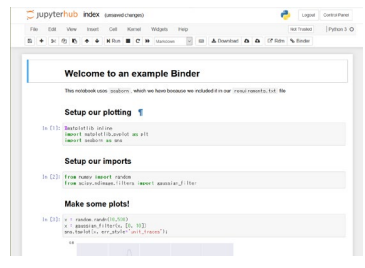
jupyterhub index (unsaved changes)

Logout Control Panel

File Edit View Insert Cell Kernel Widgets Help

Not Trusted | Python 3

Run Markdown Download Edit Binder

Welcome to an example Binder

This notebook uses seaborn which we have because we included it in our requirements.txt file

Setup our plotting ¶

In [1]: %matplotlib inline
import matplotlib.pyplot as plt
import seaborn as sns

Setup our imports

In [2]: from numpy import random
from scipy.ndimage.filters import gaussian_filter

Make some plots!

In [3]: x = random.randn(10,500)
x = gaussian_filter(x, [0, 10])
sns.tsplot(x, err_style="unit_traces");